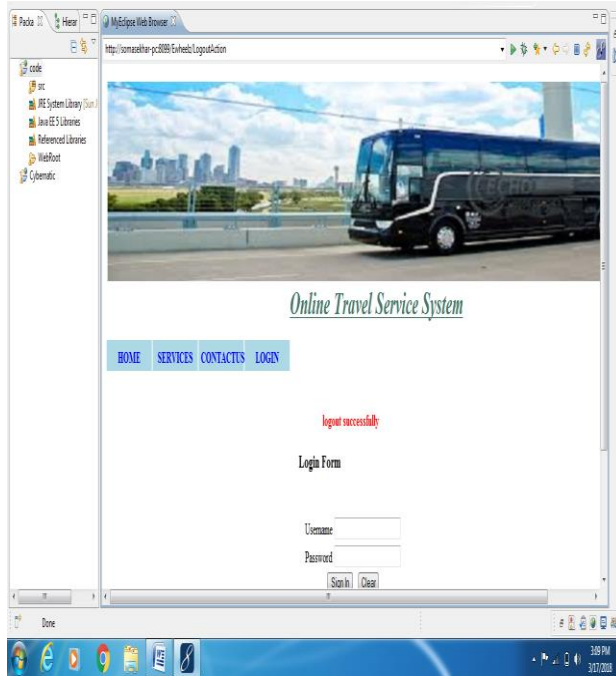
Packa | Hierar | MyEclipse Web Browser

http://somasekhar-pc8089/Evheels/LogoutAction

code
src
JRE System Library [Sun...]
Java EE 5 Libraries
Referenced Libraries
WebRoot
Cybernatic

ECHO

Online Travel Service System

HOME SERVICES CONTACTUS LOGIN

logout successfully

Login Form

Username
Password
Sign In Clear

Done

3:09 PM
3/17/2018